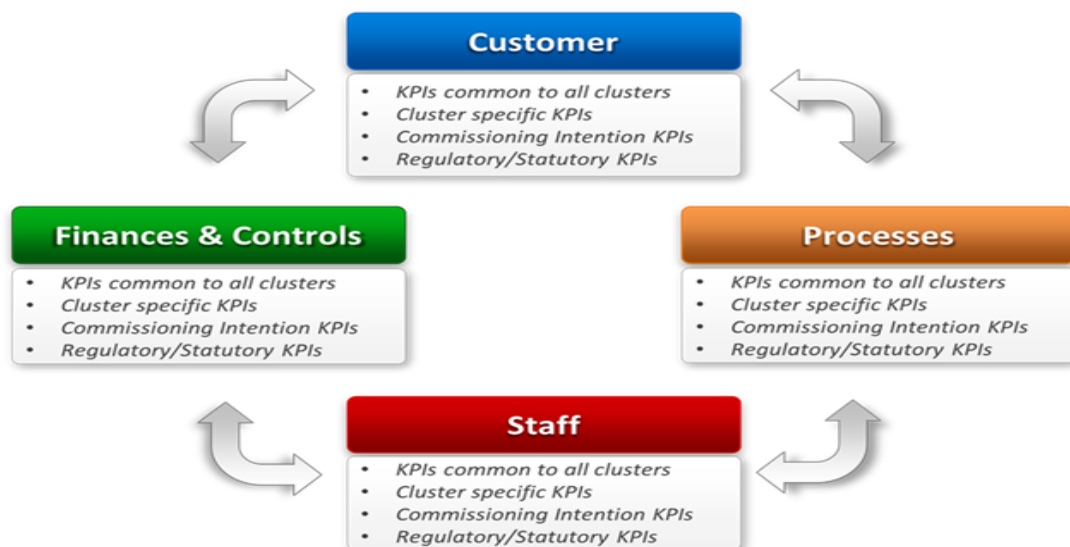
Customer

- KPIs common to all clusters
- Cluster specific KPIs
- Commissioning Intention KPIs
- Regulatory/Statutory KPIs

Finances & Controls

- KPIs common to all clusters
- Cluster specific KPIs
- Commissioning Intention KPIs
- Regulatory/Statutory KPIs

Processes

- KPIs common to all clusters
- Cluster specific KPIs
- Commissioning Intention KPIs
- Regulatory/Statutory KPIs

Staff

- KPIs common to all clusters
- Cluster specific KPIs
- Commissioning Intention KPIs
- Regulatory/Statutory KPIs